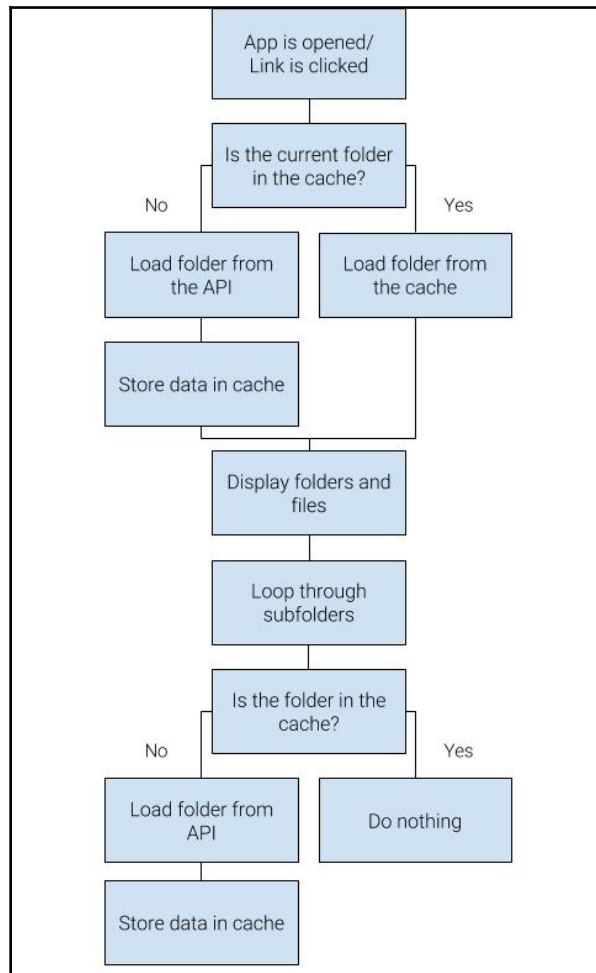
App is opened/ Link is clicked

Is the current folder in the cache?

No

Yes

Load folder from the API

Load folder from the cache

Store data in cache

Display folders and files

Loop through subfolders

Is the folder in the cache?

No

Yes

Load folder from API

Do nothing

Store data in cache